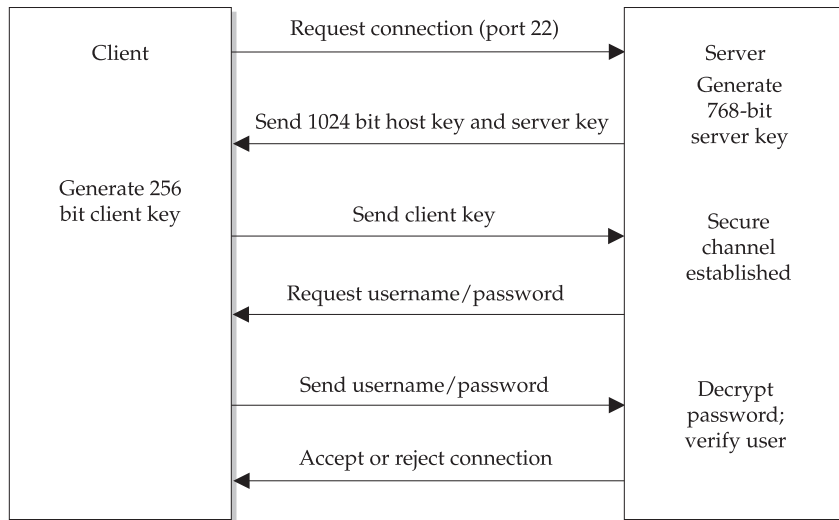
Client

Generate 256 bit client key

Request connection (port 22)

Send 1024 bit host key and server key

Send client key

Request username/password

Send username/password

Accept or reject connection

Server

Generate 768-bit server key

Secure channel established

Decrypt password; verify user